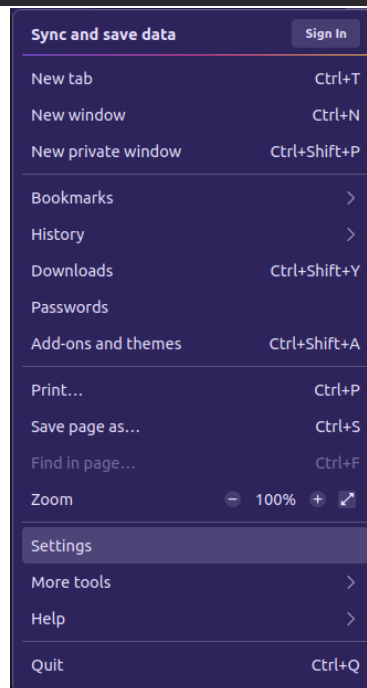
Sync and save data Sign In

New tab Ctrl+T
New window Ctrl+N
New private window Ctrl+Shift+P

Bookmarks
History
Downloads Ctrl+Shift+Y
Passwords
Add-ons and themes Ctrl+Shift+A

Print... Ctrl+P
Save page as... Ctrl+S
Find in page... Ctrl+F
Zoom − 100% +

Settings
More tools
Help

Quit Ctrl+Q